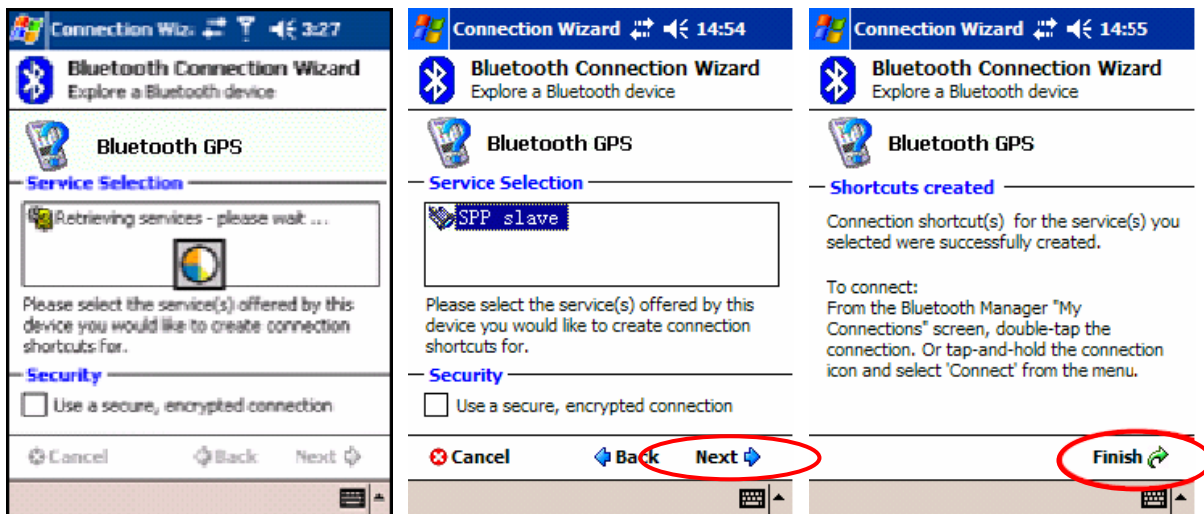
Connection Wiz 3:27

Bluetooth Connection Wizard
Explore a Bluetooth device

Bluetooth GPS

Service Selection

Retrieving services - please wait ...

Please select the service(s) offered by this device you would like to create connection shortcuts for.

Security

Use a secure, encrypted connection

Cancel Back Next

Connection Wizard 14:54

Bluetooth Connection Wizard
Explore a Bluetooth device

Bluetooth GPS

Service Selection

SPP slave

Please select the service(s) offered by this device you would like to create connection shortcuts for.

Security

Use a secure, encrypted connection

Cancel Back Next

Connection Wizard 14:55

Bluetooth Connection Wizard
Explore a Bluetooth device

Bluetooth GPS

Shortcuts created

Connection shortcut(s) for the service(s) you selected were successfully created.

To connect:
From the Bluetooth Manager "My Connections" screen, double-tap the connection. Or tap-and-hold the connection icon and select 'Connect' from the menu.

Finish